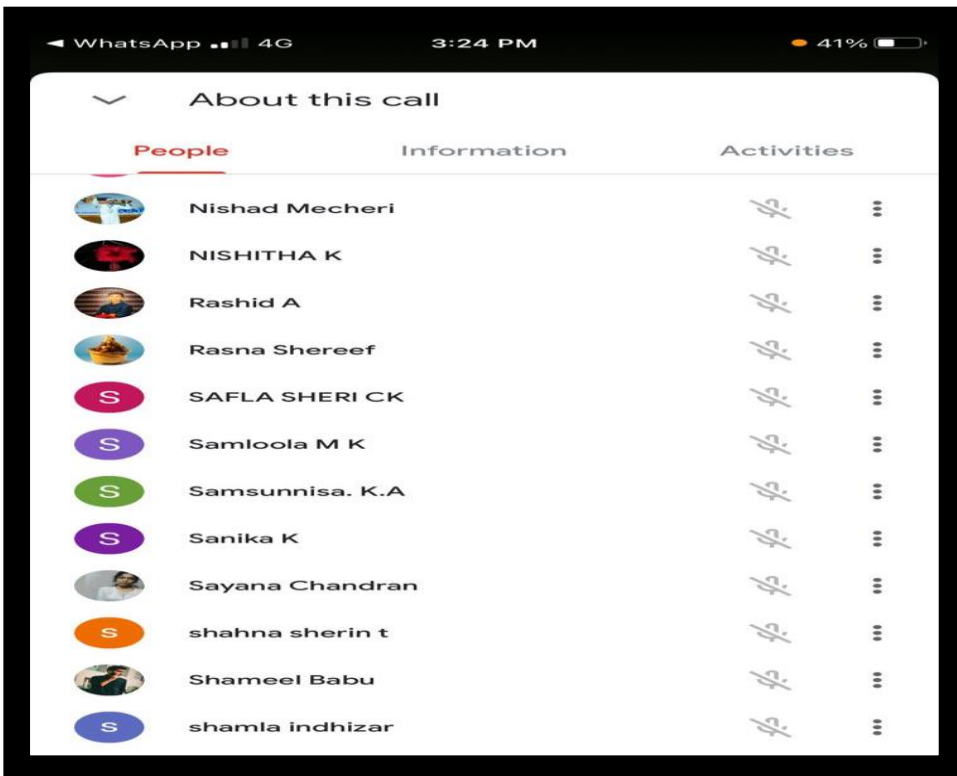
◄ WhatsApp 4G 3:24 PM 41%

About this call

People Information Activities

Nishad Mecheri

NISHITHA K

Rashid A

Rasna Shereef

S SAFLA SHERI CK

S Samloola M K

S Samsunnisa. K.A

S Sanika K

Sayana Chandran

S shahna sherin t

Shameel Babu

S shamla indhizar